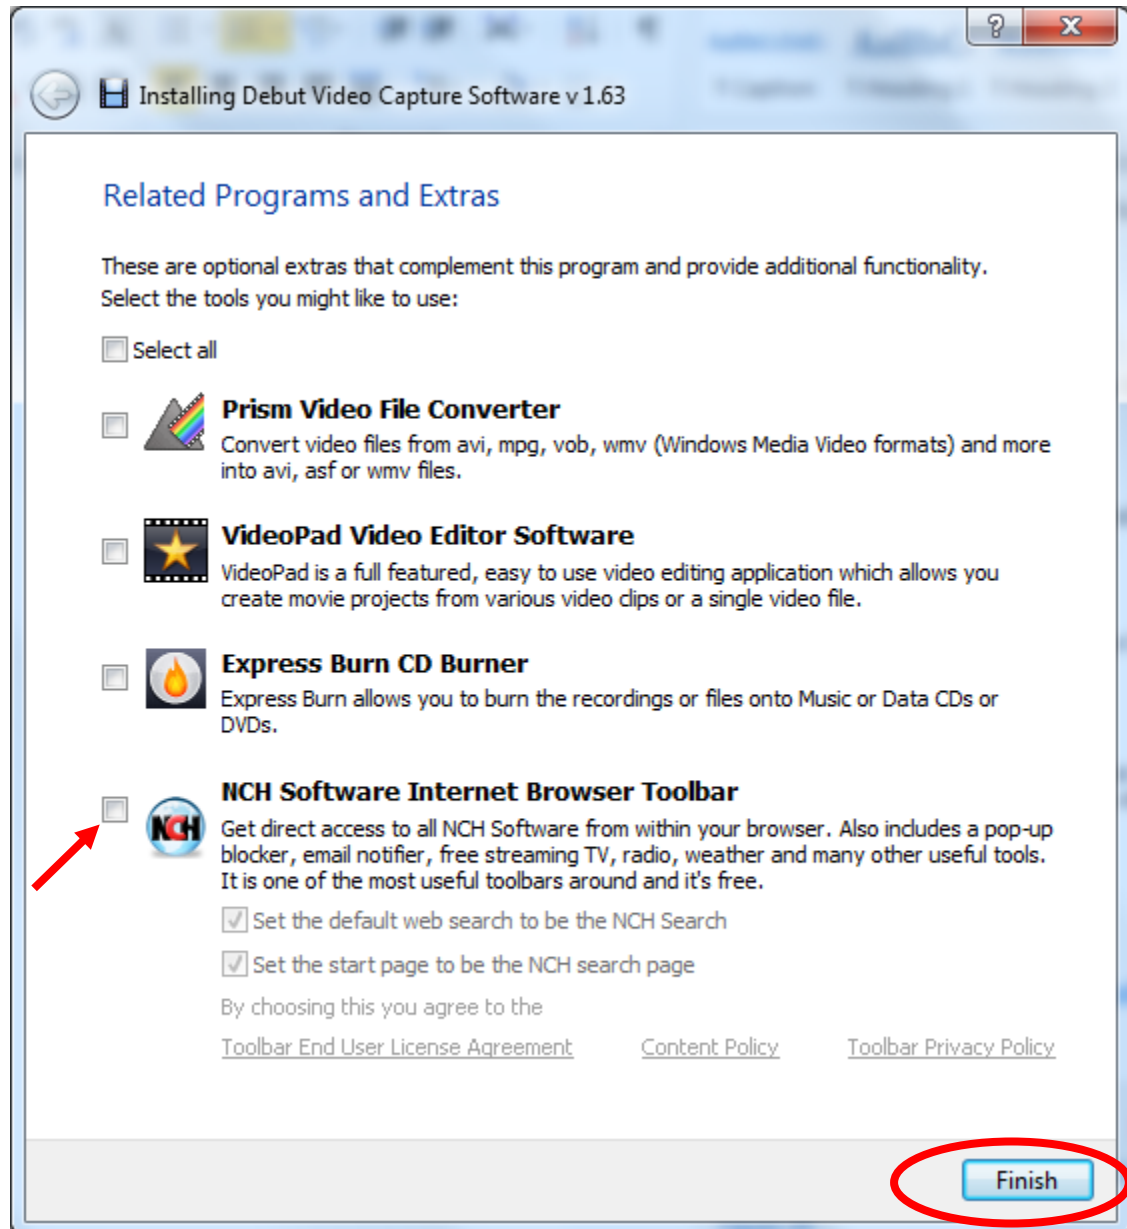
?
X
Installing Debut Video Capture Software v 1.63

Related Programs and Extras

These are optional extras that complement this program and provide additional functionality. Select the tools you might like to use:

Select all

Prism Video File Converter
Convert video files from avi, mpg, vob, wmv (Windows Media Video formats) and more into avi, asf or wmv files.

VideoPad Video Editor Software
VideoPad is a full featured, easy to use video editing application which allows you create movie projects from various video clips or a single video file.

Express Burn CD Burner
Express Burn allows you to burn the recordings or files onto Music or Data CDs or DVDs.

NCH Software Internet Browser Toolbar
Get direct access to all NCH Software from within your browser. Also includes a pop-up blocker, email notifier, free streaming TV, radio, weather and many other useful tools. It is one of the most useful toolbars around and it's free.

Set the default web search to be the NCH Search

Set the start page to be the NCH search page

By choosing this you agree to the

Toolbar End User License Agreement Content Policy Toolbar Privacy Policy

Finish